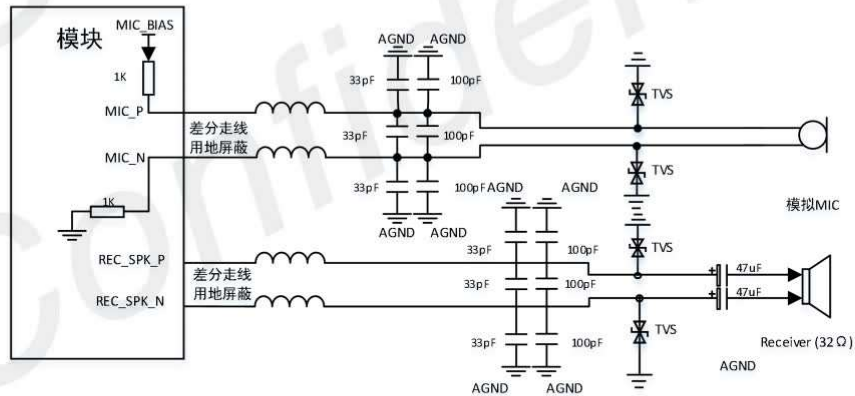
模块
MIC_BIAS
1K
MIC_P
MIC_N
1K
REC_SPK_P
REC_SPK_N
差分走线
用地屏蔽
差分走线
用地屏蔽
AGND AGND
33pF 100pF
33pF 100pF
33pF 100pF
AGND AGND
AGND AGND
33pF 100pF
33pF 100pF
33pF 100pF
AGND AGND
TVS
TVS
TVS
TVS
模拟MIC
47uF
47uF
Receiver (32Ω)
AGND
Confidential